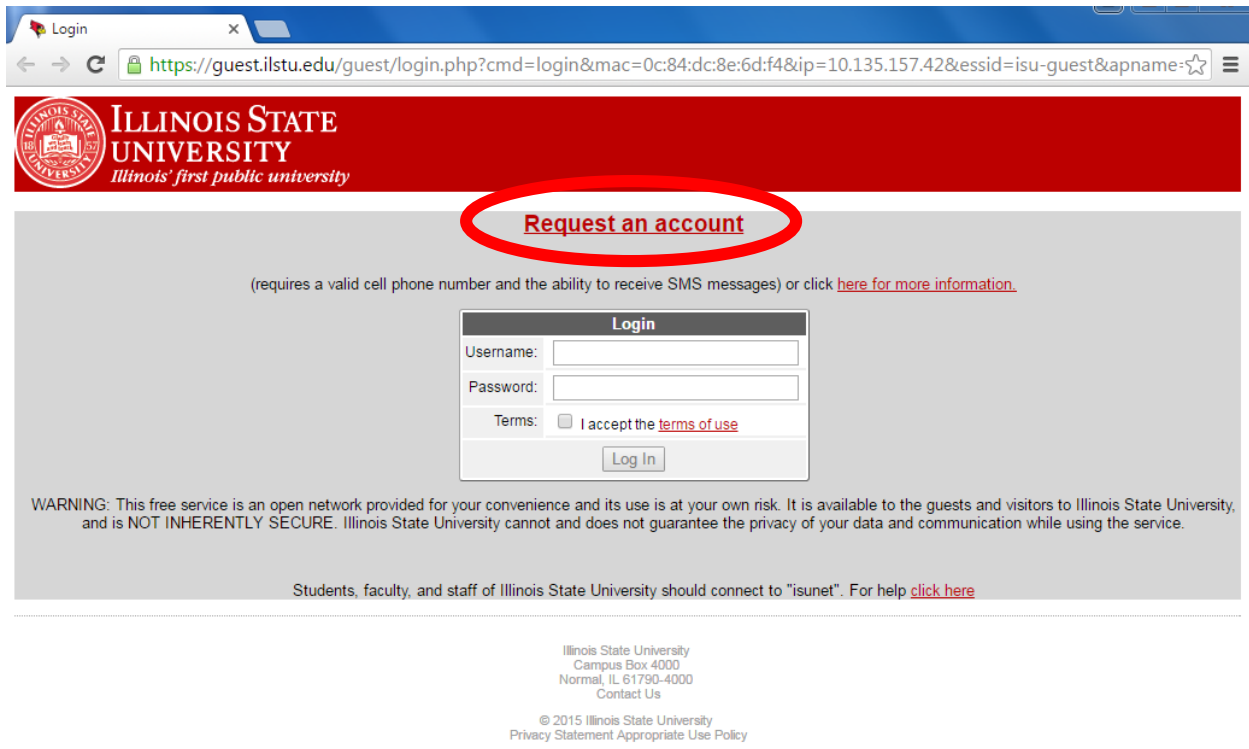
Login ×

https://guest.ilstu.edu/guest/login.php?cmd=login&mac=0c:84:dc:8e:6d:f4&ip=10.135.157.42&essid=isu-guest&apname=

ILLINOIS STATE UNIVERSITY
Illinois' first public university

Request an account

(requires a valid cell phone number and the ability to receive SMS messages) or click here for more information.

| Login | |
|---|---|
| Username: | |
| Password: | |
| Terms: | I accept the terms of use |
| | Log In |

WARNING: This free service is an open network provided for your convenience and its use is at your own risk. It is available to the guests and visitors to Illinois State University, and is NOT INHERENTLY SECURE. Illinois State University cannot and does not guarantee the privacy of your data and communication while using the service.

Students, faculty, and staff of Illinois State University should connect to "isunet". For help click here

Illinois State University
Campus Box 4000
Normal, IL 61790-4000
Contact Us

© 2015 Illinois State University
Privacy Statement Appropriate Use Policy